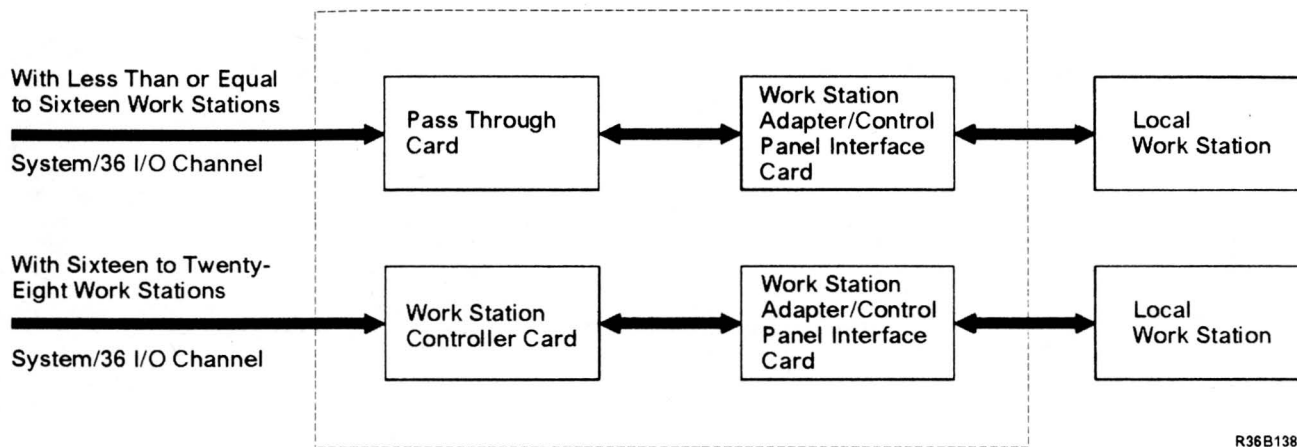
With Less Than or Equal to Sixteen Work Stations

System/36 I/O Channel

Pass Through Card

Work Station Adapter/Control Panel Interface Card

Local Work Station

With Sixteen to Twenty-Eight Work Stations

System/36 I/O Channel

Work Station Controller Card

Work Station Adapter/Control Panel Interface Card

Local Work Station

R36B138